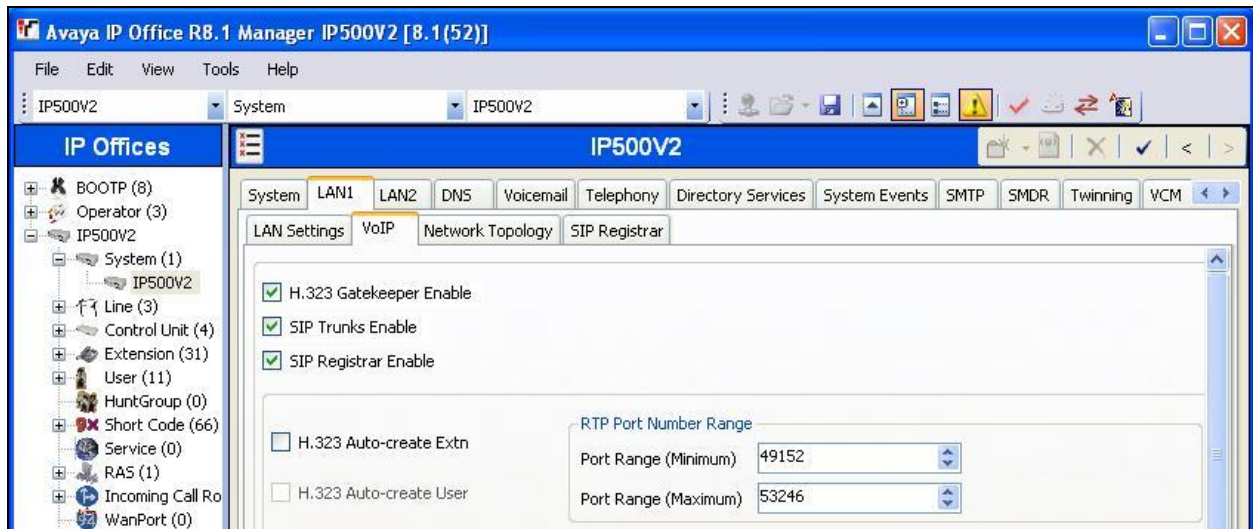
Avaya IP Office R8.1 Manager IP500V2 [8.1(52)]

File Edit View Tools Help

IP500V2 System IP500V2

IP Offices

BOOTP (8)
Operator (3)
IP500V2
System (1)
IP500V2
Line (3)
Control Unit (4)
Extension (31)
User (11)
HuntGroup (0)
Short Code (66)
Service (0)
RAS (1)
Incoming Call Ro
WanPort (0)

IP500V2

System LAN1 LAN2 DNS Voicemail Telephony Directory Services System Events SMTP SMDR Twinning VCM

LAN Settings VoIP Network Topology SIP Registrar

H.323 Gatekeeper Enable
SIP Trunks Enable
SIP Registrar Enable

H.323 Auto-create Extn
H.323 Auto-create User

RTP Port Number Range
Port Range (Minimum) 49152
Port Range (Maximum) 53246